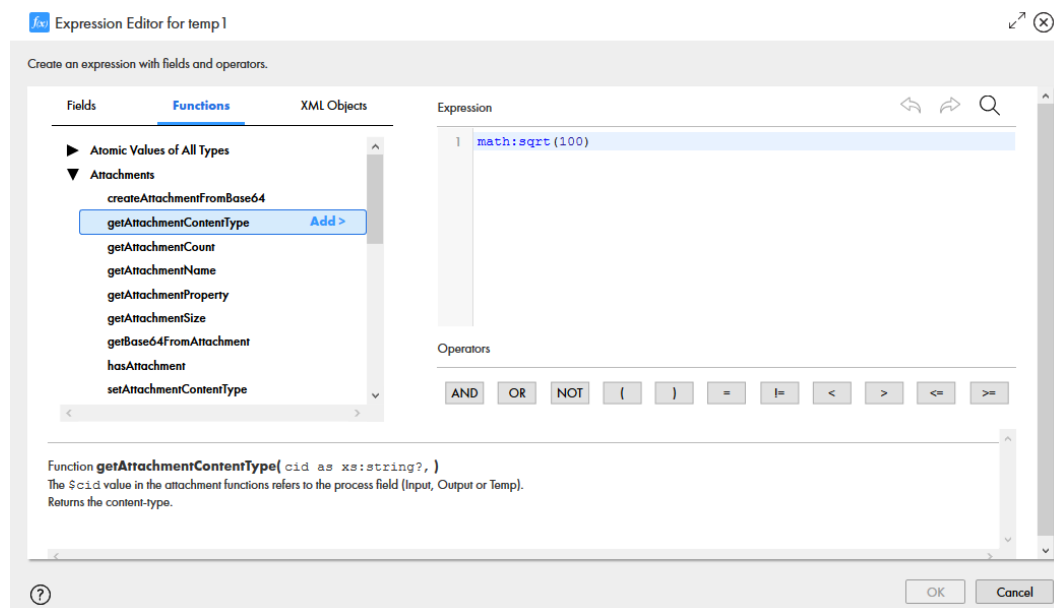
Expression Editor for temp1

Create an expression with fields and operators.

Fields
Functions
XML Objects

Atomic Values of All Types
Attachments
createAttachmentFromBase64
getAttachmentContentType Add >
getAttachmentCount
getAttachmentName
getAttachmentProperty
getAttachmentSize
getBase64FromAttachment
hasAttachment
setAttachmentContentType

Expression

1 math:sqrt(100)

Operators

AND OR NOT ( ) = != < > <= >=

Function **getAttachmentContentType(** cid as xs:string?, **)**
The $cid value in the attachment functions refers to the process field (Input, Output or Temp).
Returns the content-type.

?

OK Cancel